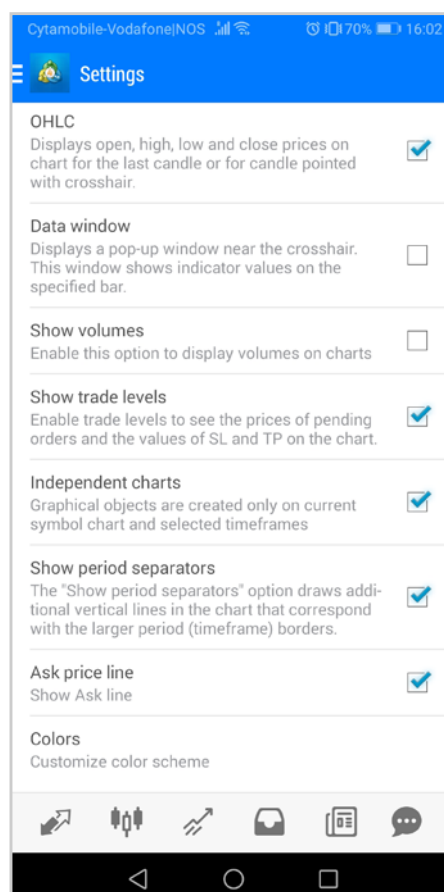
Cytamobile-Vodafone|NOS 70% 16:02

Settings

OHLC
Displays open, high, low and close prices on chart for the last candle or for candle pointed with crosshair.

Data window
Displays a pop-up window near the crosshair. This window shows indicator values on the specified bar.

Show volumes
Enable this option to display volumes on charts

Show trade levels
Enable trade levels to see the prices of pending orders and the values of SL and TP on the chart.

Independent charts
Graphical objects are created only on current symbol chart and selected timeframes

Show period separators
The "Show period separators" option draws additional vertical lines in the chart that correspond with the larger period (timeframe) borders.

Ask price line
Show Ask line

Colors
Customize color scheme